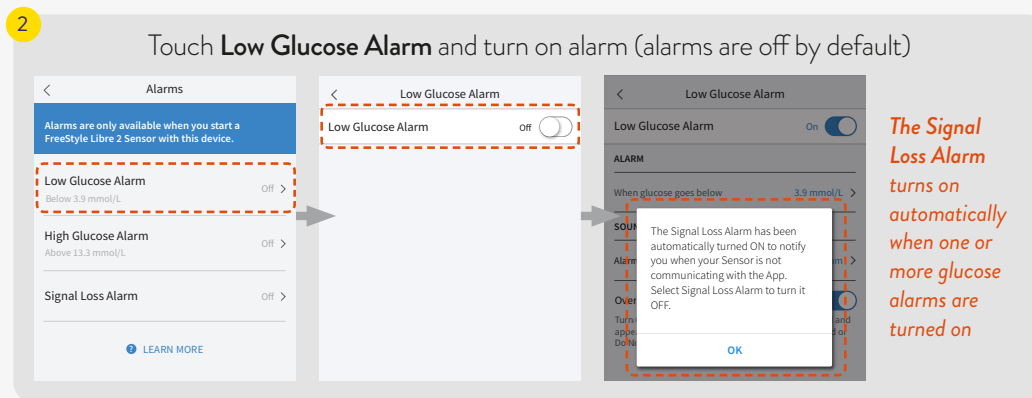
2

Touch **Low Glucose Alarm** and turn on alarm (alarms are off by default)

<

Alarms

Alarms are only available when you start a FreeStyle Libre 2 Sensor with this device.

Low Glucose Alarm
Below 3.9 mmol/L
Off >

High Glucose Alarm
Above 13.3 mmol/L
Off >

Signal Loss Alarm
Off >

LEARN MORE

<

Low Glucose Alarm

Low Glucose Alarm
Off

<

Low Glucose Alarm

Low Glucose Alarm
On

ALARM

When glucose goes below
3.9 mmol/L >

SOU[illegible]

Alarm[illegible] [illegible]m >

Over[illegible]

Turn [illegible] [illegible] and appe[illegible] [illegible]d Do N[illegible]

The Signal Loss Alarm has been automatically turned ON to notify you when your Sensor is not communicating with the App. Select Signal Loss Alarm to turn it OFF.

OK

*The Signal Loss Alarm turns on automatically when one or more glucose alarms are turned on*